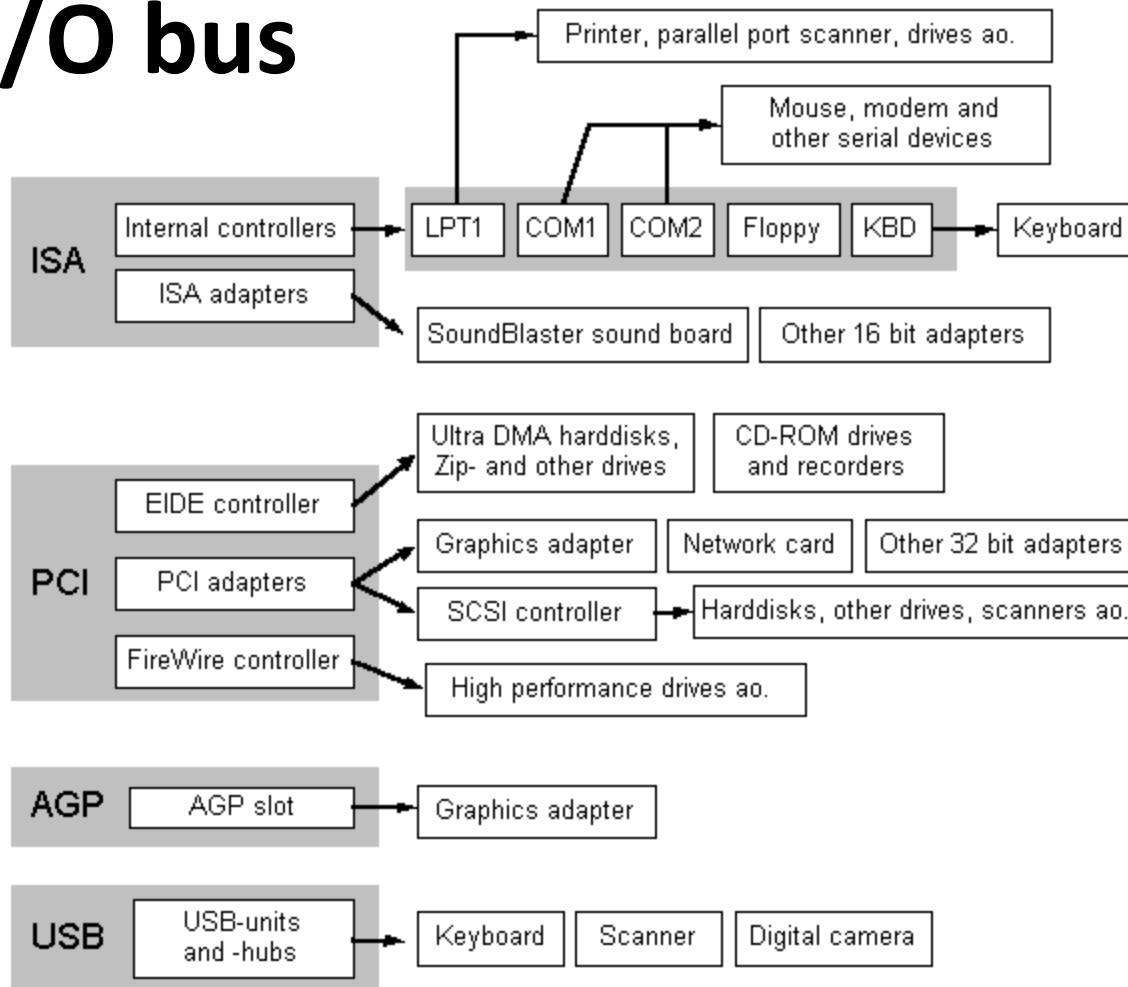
/O bus

Printer, parallel port scanner, drives ao.

Mouse, modem and other serial devices

ISA

Internal controllers

LPT1

COM1

COM2

Floppy

KBD

Keyboard

ISA adapters

SoundBlaster sound board

Other 16 bit adapters

Ultra DMA harddisks, Zip- and other drives

CD-ROM drives and recorders

PCI

EIDE controller

Graphics adapter

Network card

Other 32 bit adapters

PCI adapters

SCSI controller

Harddisks, other drives, scanners ao.

FireWire controller

High performance drives ao.

AGP

AGP slot

Graphics adapter

USB

USB-units and -hubs

Keyboard

Scanner

Digital camera